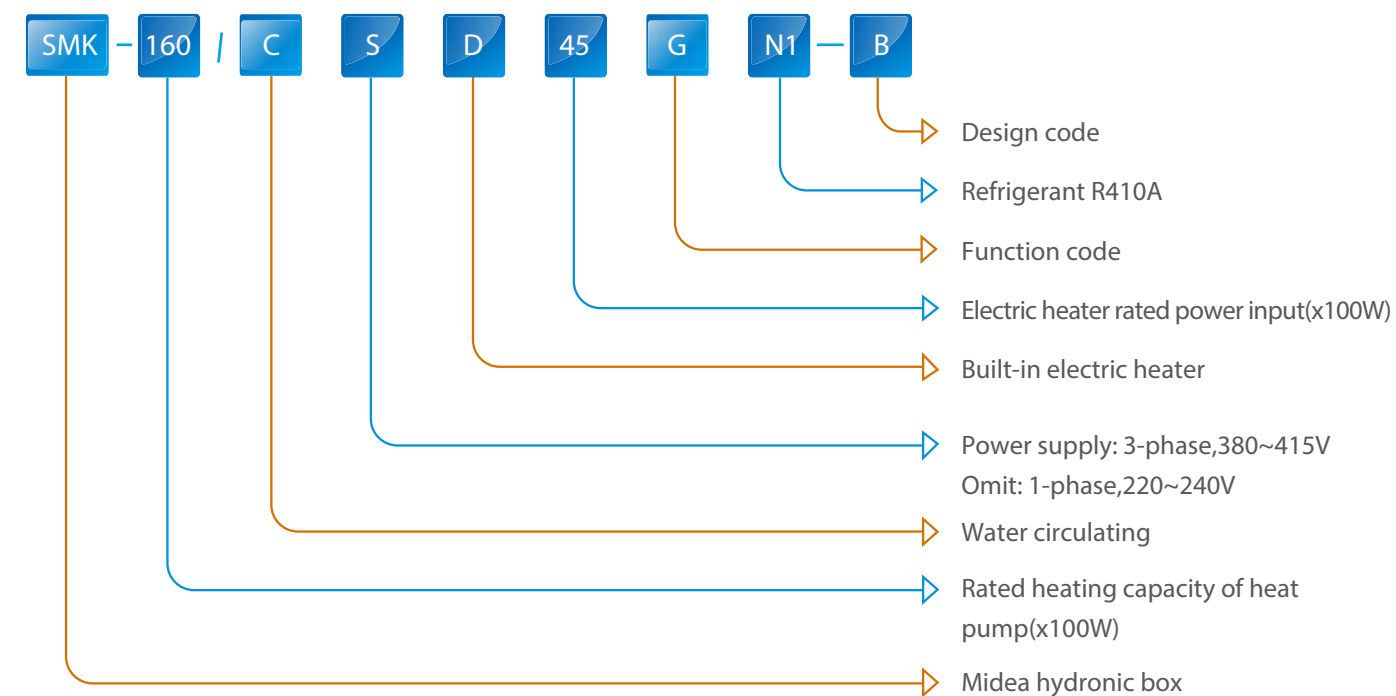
SMK – 160 / C S D 45 G N1 – B

Design code

Refrigerant R410A

Function code

Electric heater rated power input(x100W)

Built-in electric heater

Power supply: 3-phase,380~415V
Omit: 1-phase,220~240V

Water circulating

Rated heating capacity of heat pump(x100W)

Midea hydronic box